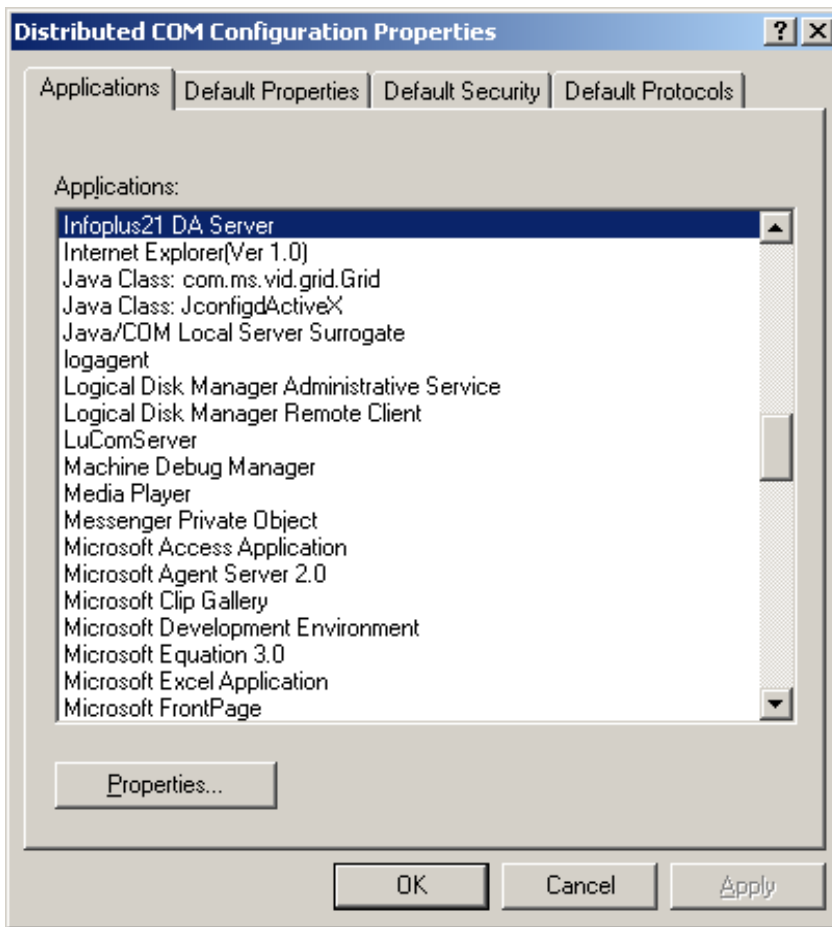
Distributed COM Configuration Properties
?
X
Applications
Default Properties
Default Security
Default Protocols

Applications:
Infoplus21 DA Server
Internet Explorer(Ver 1.0)
Java Class: com.ms.vid.grid.Grid
Java Class: JconfigdActiveX
Java/COM Local Server Surrogate
logagent
Logical Disk Manager Administrative Service
Logical Disk Manager Remote Client
LuComServer
Machine Debug Manager
Media Player
Messenger Private Object
Microsoft Access Application
Microsoft Agent Server 2.0
Microsoft Clip Gallery
Microsoft Development Environment
Microsoft Equation 3.0
Microsoft Excel Application
Microsoft FrontPage

Properties...

OK
Cancel
Apply